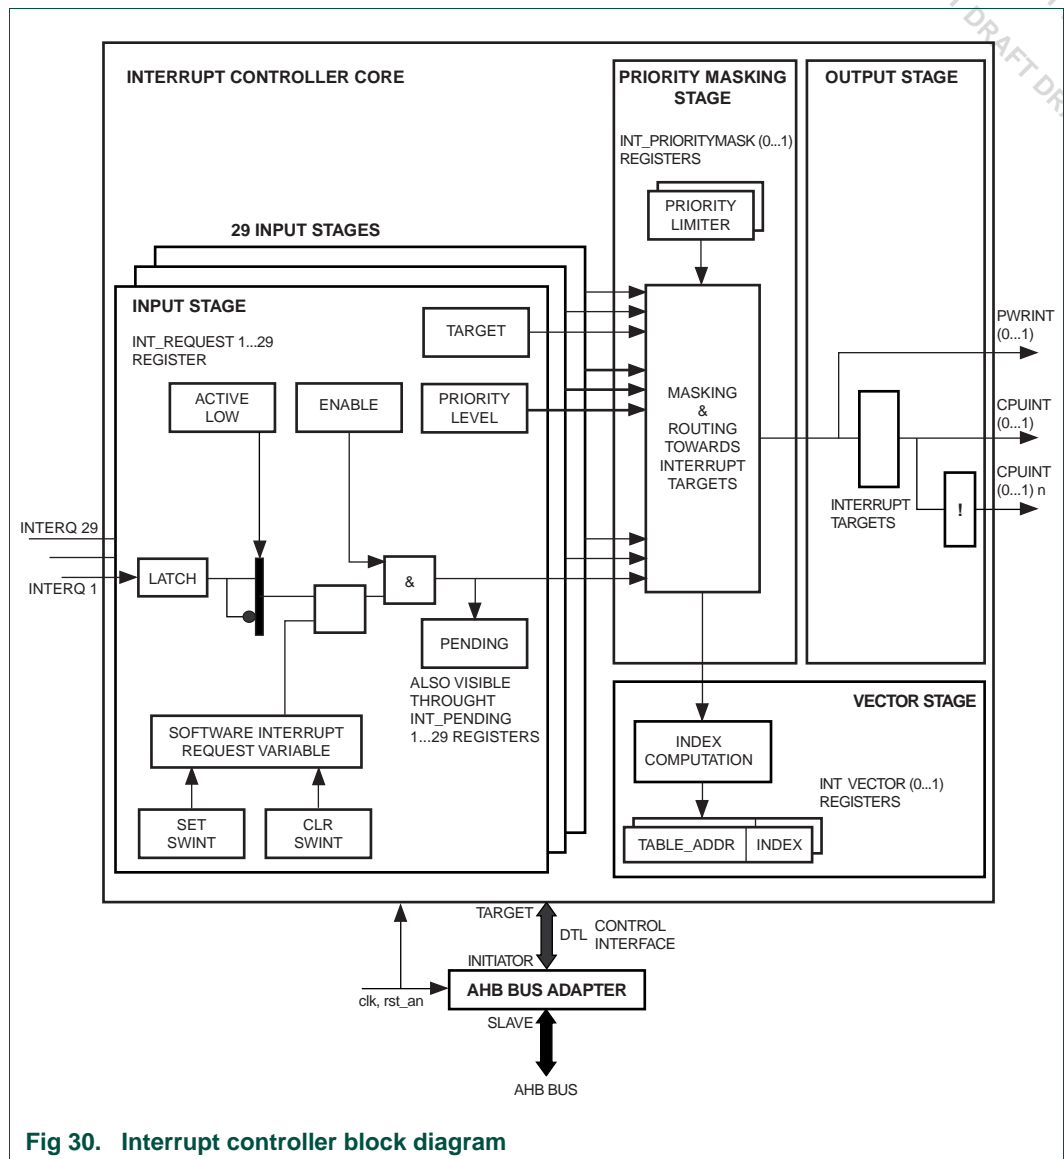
DRAFT DR

INTERRUPT CONTROLLER CORE

PRIORITY MASKING STAGE

INT_PRIORITYMASK (0...1) REGISTERS

PRIORITY LIMITER

OUTPUT STAGE

29 INPUT STAGES

INPUT STAGE

INT_REQUEST 1...29 REGISTER

TARGET

ACTIVE LOW

ENABLE

PRIORITY LEVEL

MASKING & ROUTING TOWARDS INTERRUPT TARGETS

PWRINT (0...1)

CPUINT (0...1)

CPUINT (0...1) n

INTERRUPT TARGETS

!

INTERQ 29

INTERQ 1

LATCH

&

PENDING

ALSO VISIBLE THROUGHT INT_PENDING 1...29 REGISTERS

SOFTWARE INTERRUPT REQUEST VARIABLE

SET SWINT

CLR SWINT

VECTOR STAGE

INDEX COMPUTATION

INT VECTOR (0...1) REGISTERS

TABLE_ADDR

INDEX

TARGET

DTL

CONTROL INTERFACE

INITIATOR

clk, rst_an

AHB BUS ADAPTER

SLAVE

AHB BUS

Fig 30. Interrupt controller block diagram